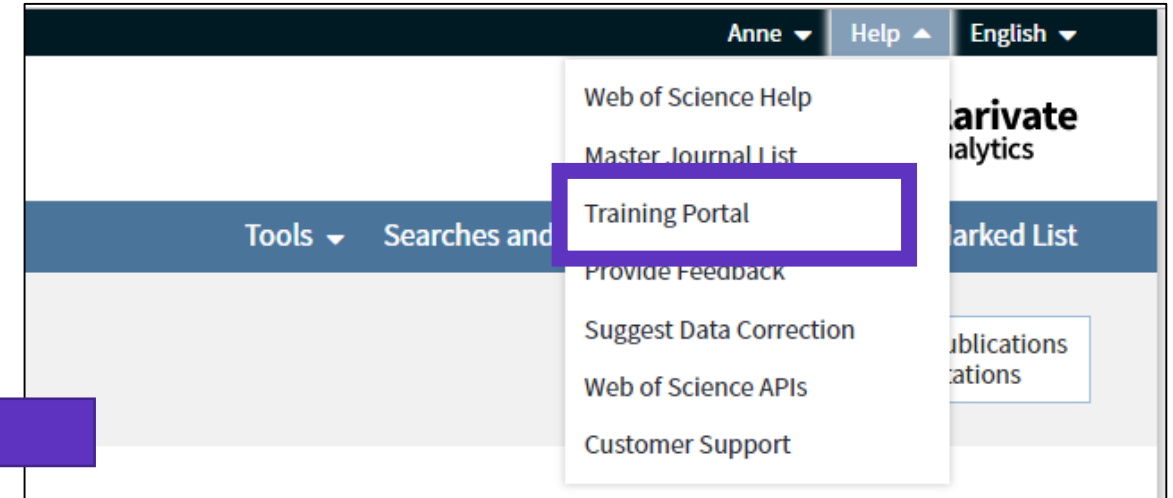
Anne
Help
English

Web of Science Help
Master Journal List
Training Portal
Provide Feedback
Suggest Data Correction
Web of Science APIs
Customer Support

larivate
nalytics

Tools
Searches and
larked List

ublications
tations